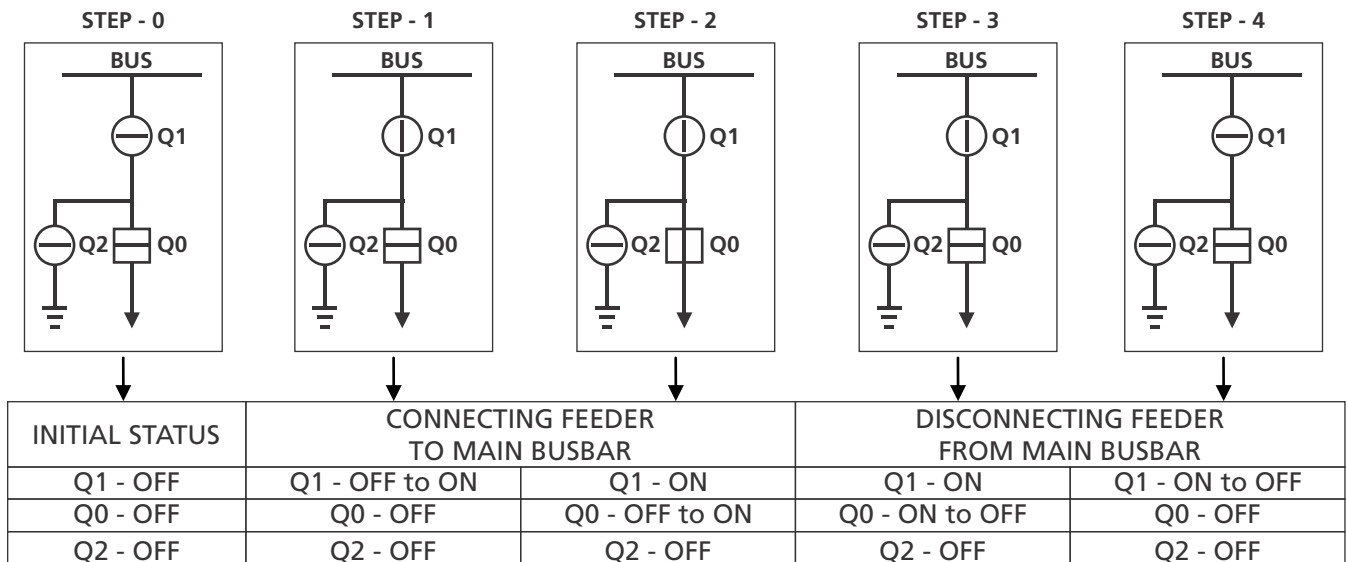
STEP - 0

BUS

Q1

Q2

Q0

STEP - 1

BUS

Q1

Q2

Q0

STEP - 2

BUS

Q1

Q2

Q0

STEP - 3

BUS

Q1

Q2

Q0

STEP - 4

BUS

Q1

Q2

Q0

| INITIAL STATUS | CONNECTING FEEDER TO MAIN BUSBAR | | DISCONNECTING FEEDER FROM MAIN BUSBAR | |
|---|---|---|---|---|
| Q1 - OFF | Q1 - OFF to ON | Q1 - ON | Q1 - ON | Q1 - ON to OFF |
| Q0 - OFF | Q0 - OFF | Q0 - OFF to ON | Q0 - ON to OFF | Q0 - OFF |
| Q2 - OFF | Q2 - OFF | Q2 - OFF | Q2 - OFF | Q2 - OFF |